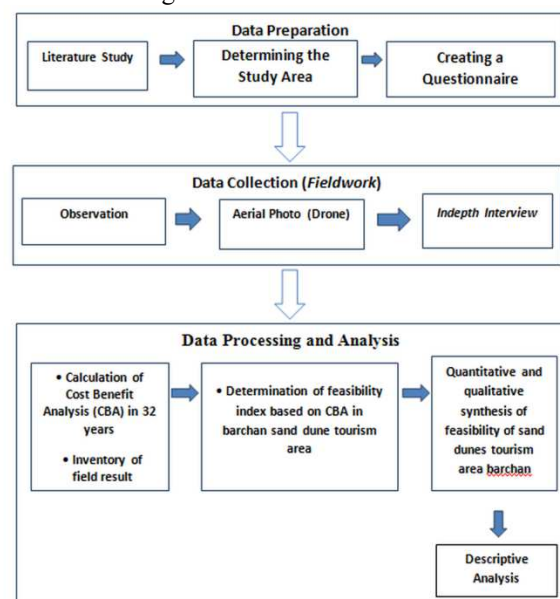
Data Preparation

Literature Study

Determining the Study Area

Creating a Questionnaire

Data Collection (*Fieldwork*)

Observation

Aerial Photo (Drone)

*Indepth Interview*

Data Processing and Analysis

• Calculation of Cost Benefit Analysis (CBA) in 32 years

• Inventory of field result

• Determination of feasibility index based on CBA in barchan sand dune tourism area

Quantitative and qualitative synthesis of feasibility of sand dunes tourism area barchan

Descriptive Analysis